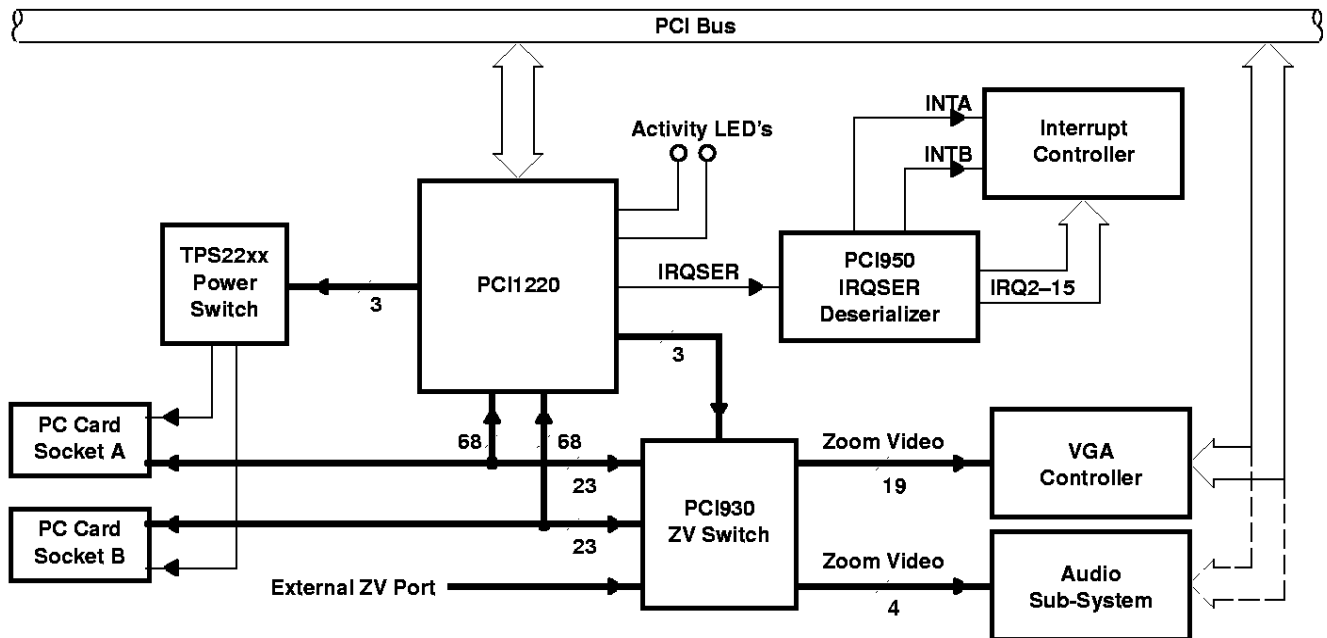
PCI Bus

Activity LED's

INTA

INTB

Interrupt Controller

TPS22xx Power Switch

PCI1220

3

IRQSER

PCI950 IRQSER Deserializer

IRQ2–15

3

PC Card Socket A

68

68

23

PCI930 ZV Switch

Zoom Video

19

VGA Controller

PC Card Socket B

23

Zoom Video

4

Audio Sub-System

External ZV Port